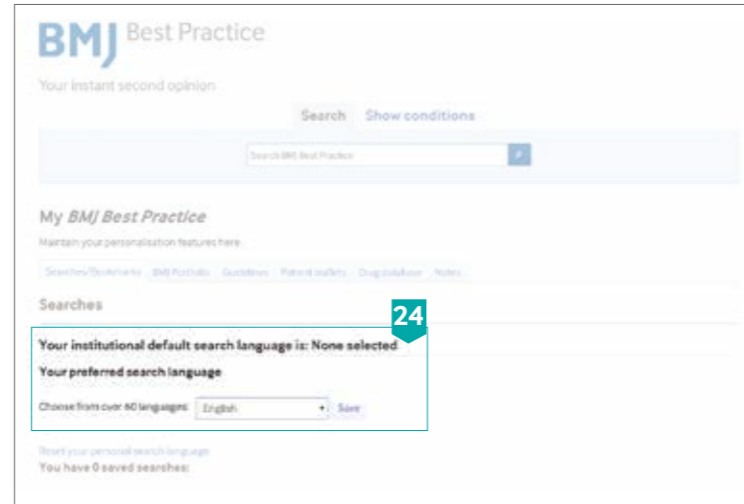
BMJ Best Practice

Your instant second opinion

Search Show conditions

Search BMJ Best Practice

My BMJ Best Practice

Maintain your personalisation features here

Searches/Bookmarks BMJ Portfolio Guidelines Patient leaflets Drug database Notes

Searches

24

Your institutional default search language is: None selected

Your preferred search language

Choose from over 60 languages: English Save

Reset your personal search language

You have 0 saved searches: